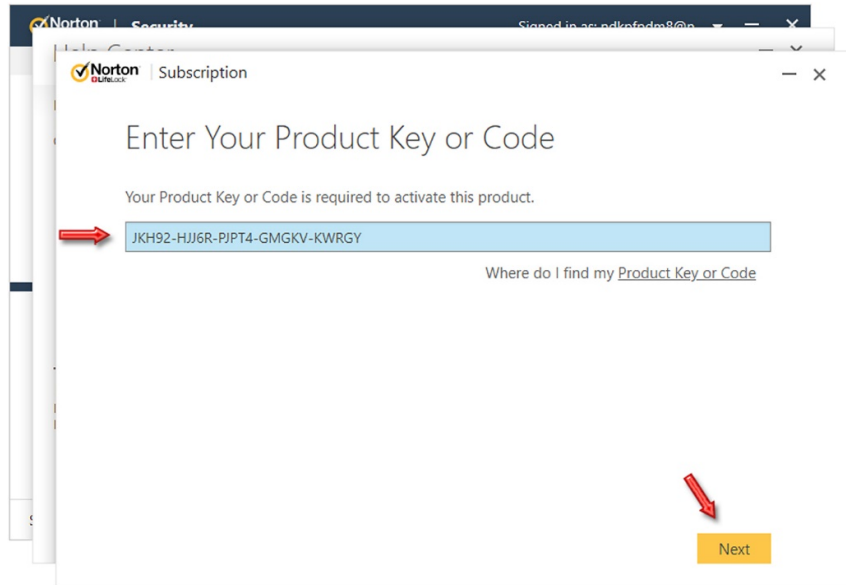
Norton | Security

Signed in as: ndknfpdm8@n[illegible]

Help Center

Norton LifeLock | Subscription

Enter Your Product Key or Code

Your Product Key or Code is required to activate this product.

JKH92-HJJ6R-PJPT4-GMGKV-KWRGY

Where do I find my Product Key or Code

Next